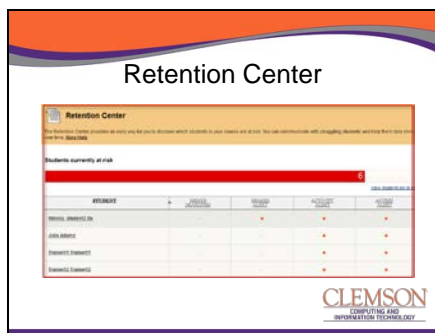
Retention Center

Retention Center

The Retention Center provides an easy way for you to discover which students in your course are at risk. You can communicate with struggling students and help them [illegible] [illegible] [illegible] More Help

Students currently at risk

6

| STUDENT | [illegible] | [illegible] | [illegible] | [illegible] |
|---|---|---|---|---|
| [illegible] | - | • | • | • |
| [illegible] | - | - | • | • |
| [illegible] | - | - | • | • |
| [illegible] | - | - | • | • |

CLEMSON
COMPUTING AND INFORMATION TECHNOLOGY